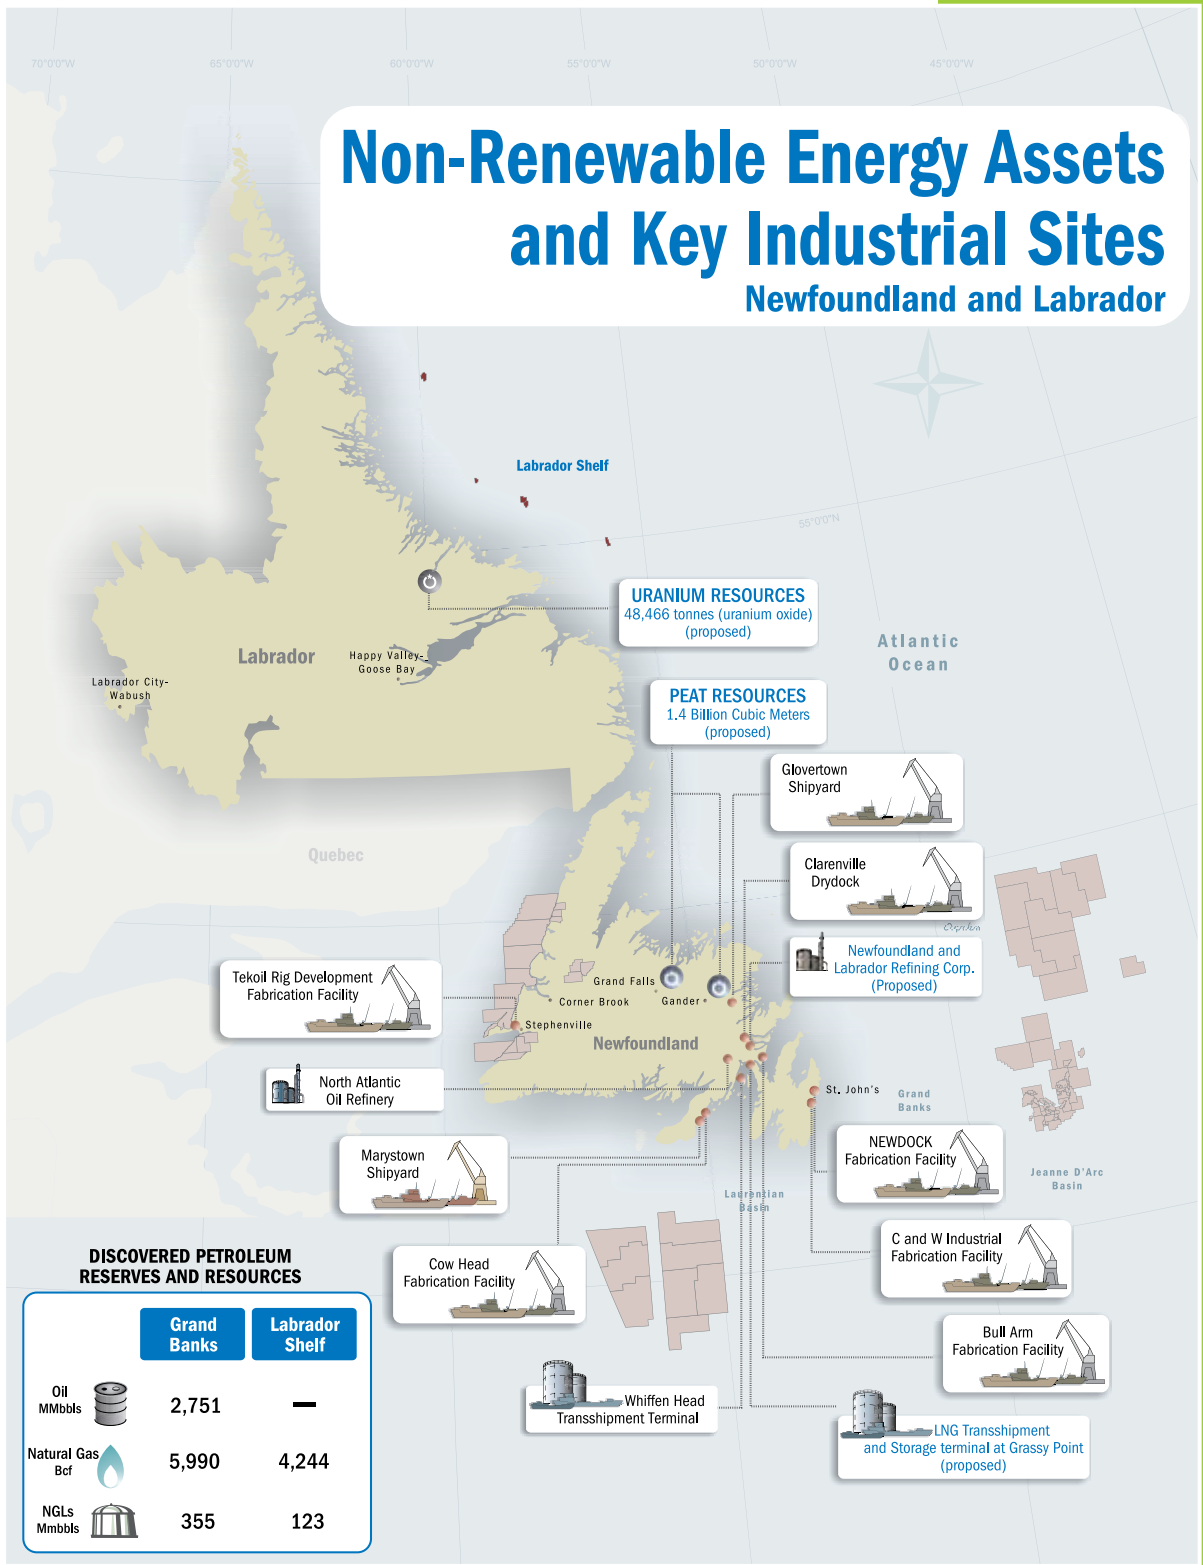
70°0'0"W 65°0'0"W 60°0'0"W 55°0'0"W 50°0'0"W 45°0'0"W

Non-Renewable Energy Assets and Key Industrial Sites
Newfoundland and Labrador

Labrador Shelf

55°0'0"N

URANIUM RESOURCES
48,466 tonnes (uranium oxide) (proposed)

Atlantic Ocean

Labrador

Happy Valley-Goose Bay

Labrador City-Wabush

PEAT RESOURCES
1.4 Billion Cubic Meters (proposed)

Glovertown Shipyard

Quebec

Clarenville Drydock

Newfoundland and Labrador Refining Corp. (Proposed)

Tekoil Rig Development Fabrication Facility

Grand Falls

Corner Brook

Gander

Stephenville

Newfoundland

North Atlantic Oil Refinery

St. John's

Grand Banks

Marystown Shipyard

NEWDOCK Fabrication Facility

Jeanne D'Arc Basin

Laurentian Basin

C and W Industrial Fabrication Facility

DISCOVERED PETROLEUM RESERVES AND RESOURCES

Cow Head Fabrication Facility

| | Grand Banks | Labrador Shelf |
|---|---|---|
| Oil MMbbls | 2,751 | — |
| Natural Gas Bcf | 5,990 | 4,244 |
| NGLs Mmbbls | 355 | 123 |

Bull Arm Fabrication Facility

Whiffen Head Transshipment Terminal

LNG Transshipment and Storage terminal at Grassy Point (proposed)